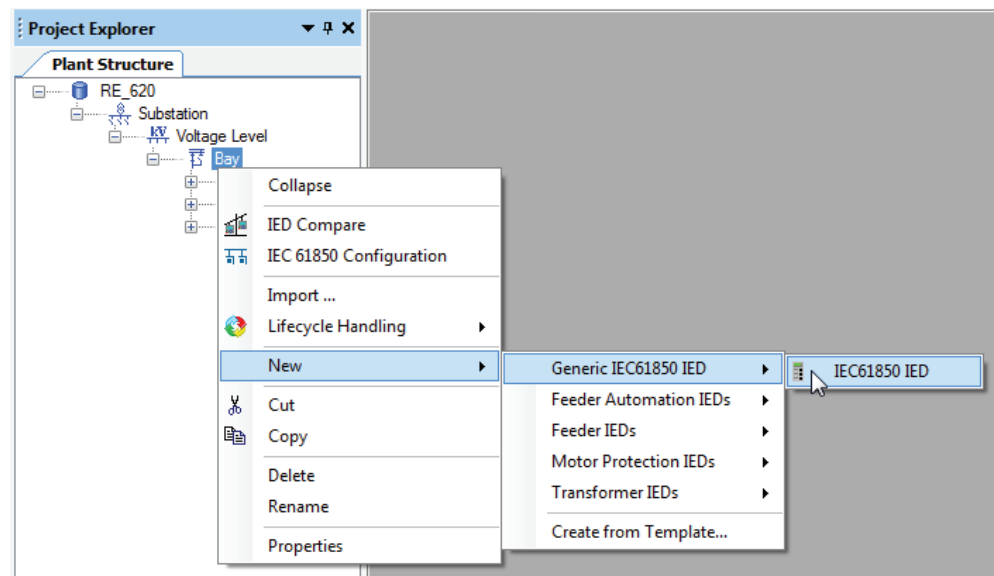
Project Explorer

Plant Structure

RE_620
Substation
Voltage Level
Bay

Collapse
IED Compare
IEC 61850 Configuration
Import ...
Lifecycle Handling
New
Cut
Copy
Delete
Rename
Properties

Generic IEC61850 IED
Feeder Automation IEDs
Feeder IEDs
Motor Protection IEDs
Transformer IEDs
Create from Template...

IEC61850 IED